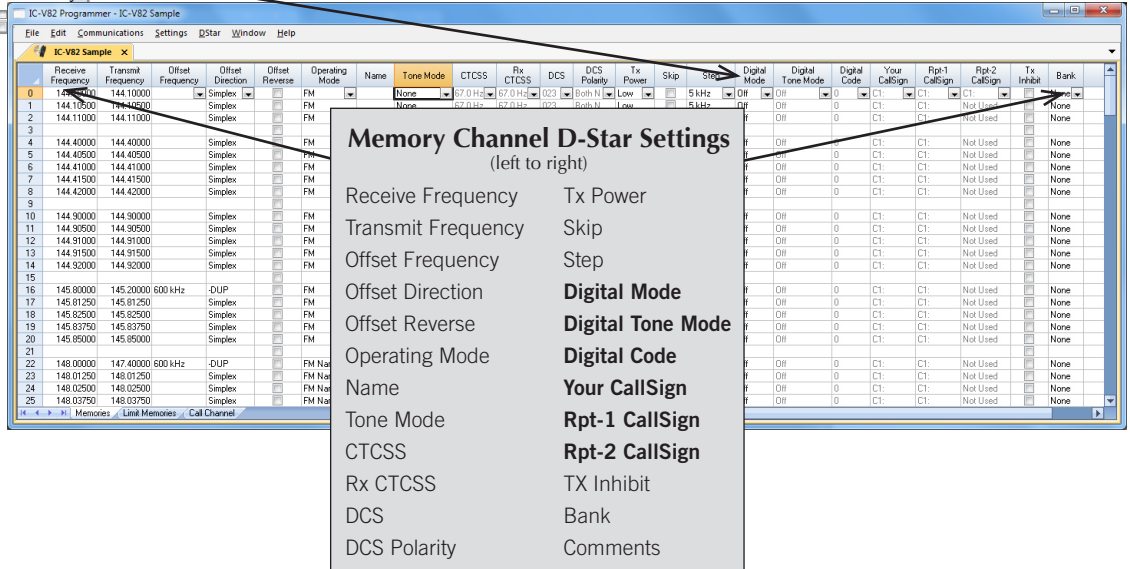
IC-V82 Programmer - IC-V82 Sample

File Edit Communications Settings DStar Window Help

IC-V82 Sample ×

| | Receive Frequency | Transmit Frequency | Offset Frequency | Offset Direction | Offset Reverse | Operating Mode | Name | Tone Mode | CTCSS | Rx CTCSS | DCS | DCS Polarity | Tx Power | Skip | Step | Digital Mode | Digital Tone Mode | Digital Code | Your CallSign | Rpt-1 CallSign | Rpt-2 CallSign | Tx Inhibit | Bank |
|---|---|---|---|---|---|---|---|---|---|---|---|---|---|---|---|---|---|---|---|---|---|---|---|
| 0 | 144.10000 | 144.10000 | | Simplex | | FM | | None | 67.0 Hz | 67.0 Hz | 023 | Both N | Low | | 5 kHz | Off | Off | 0 | C1: | C1: | C1: | | None |
| 1 | 144.10500 | 144.10500 | | Simplex | | FM | | None | 67.0 Hz | 67.0 Hz | 023 | Both N | Low | | 5 kHz | Off | Off | 0 | C1: | C1: | Not Used | | None |
| 2 | 144.11000 | 144.11000 | | Simplex | | FM | | | | | | | | | | | Off | 0 | C1: | C1: | Not Used | | None |
| 3 | | | | | | | | | | | | | | | | | | | | | | | |
| 4 | 144.40000 | 144.40000 | | Simplex | | FM | | | | | | | | | | ff | Off | 0 | C1: | C1: | Not Used | | None |
| 5 | 144.40500 | 144.40500 | | Simplex | | FM | | | | | | | | | | ff | Off | 0 | C1: | C1: | Not Used | | None |
| 6 | 144.41000 | 144.41000 | | Simplex | | FM | | | | | | | | | | ff | Off | 0 | C1: | C1: | Not Used | | None |
| 7 | 144.41500 | 144.41500 | | Simplex | | FM | | | | | | | | | | ff | Off | 0 | C1: | C1: | Not Used | | None |
| 8 | 144.42000 | 144.42000 | | Simplex | | FM | | | | | | | | | | ff | Off | 0 | C1: | C1: | Not Used | | None |
| 9 | | | | | | | | | | | | | | | | | | | | | | | |
| 10 | 144.90000 | 144.90000 | | Simplex | | FM | | | | | | | | | | ff | Off | 0 | C1: | C1: | Not Used | | None |
| 11 | 144.90500 | 144.90500 | | Simplex | | FM | | | | | | | | | | ff | Off | 0 | C1: | C1: | Not Used | | None |
| 12 | 144.91000 | 144.91000 | | Simplex | | FM | | | | | | | | | | ff | Off | 0 | C1: | C1: | Not Used | | None |
| 13 | 144.91500 | 144.91500 | | Simplex | | FM | | | | | | | | | | ff | Off | 0 | C1: | C1: | Not Used | | None |
| 14 | 144.92000 | 144.92000 | | Simplex | | FM | | | | | | | | | | ff | Off | 0 | C1: | C1: | Not Used | | None |
| 15 | | | | | | | | | | | | | | | | | | | | | | | |
| 16 | 145.80000 | 145.20000 | 600 kHz | -DUP | | FM | | | | | | | | | | ff | Off | 0 | C1: | C1: | Not Used | | None |
| 17 | 145.81250 | 145.81250 | | Simplex | | FM | | | | | | | | | | ff | Off | 0 | C1: | C1: | Not Used | | None |
| 18 | 145.82500 | 145.82500 | | Simplex | | FM | | | | | | | | | | ff | Off | 0 | C1: | C1: | Not Used | | None |
| 19 | 145.83750 | 145.83750 | | Simplex | | FM | | | | | | | | | | ff | Off | 0 | C1: | C1: | Not Used | | None |
| 20 | 145.85000 | 145.85000 | | Simplex | | FM | | | | | | | | | | ff | Off | 0 | C1: | C1: | Not Used | | None |
| 21 | | | | | | | | | | | | | | | | | | | | | | | |
| 22 | 148.00000 | 147.40000 | 600 kHz | -DUP | | FM Nar | | | | | | | | | | ff | Off | 0 | C1: | C1: | Not Used | | None |
| 23 | 148.01250 | 148.01250 | | Simplex | | FM Nar | | | | | | | | | | ff | Off | 0 | C1: | C1: | Not Used | | None |
| 24 | 148.02500 | 148.02500 | | Simplex | | FM Nar | | | | | | | | | | ff | Off | 0 | C1: | C1: | Not Used | | None |
| 25 | 148.03750 | 148.03750 | | Simplex | | FM Nar | | | | | | | | | | ff | Off | 0 | C1: | C1: | Not Used | | None |

Memories / Limit Memories / Call Channel

Memory Channel D-Star Settings
(left to right)

Receive Frequency
Transmit Frequency
Offset Frequency
Offset Direction
Offset Reverse
Operating Mode
Name
Tone Mode
CTCSS
Rx CTCSS
DCS
DCS Polarity

Tx Power
Skip
Step
Digital Mode
Digital Tone Mode
Digital Code
Your CallSign
Rpt-1 CallSign
Rpt-2 CallSign
TX Inhibit
Bank
Comments